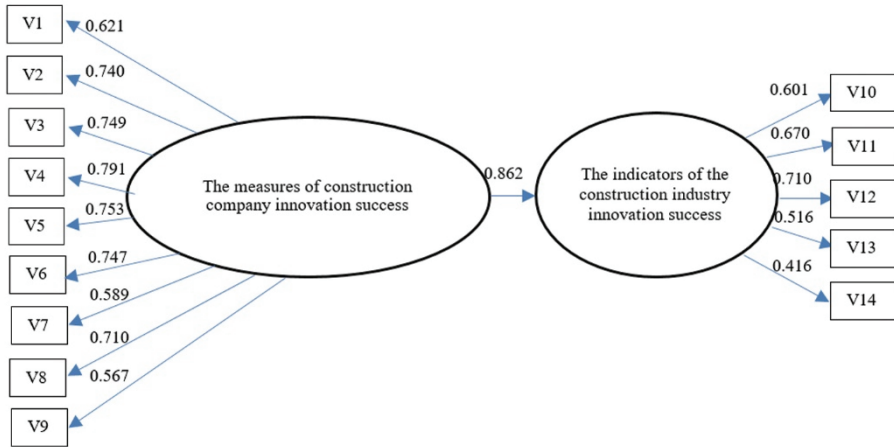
V1
0.621
V2
0.740
V3
0.749
V4
0.791
V5
0.753
V6
0.747
V7
0.589
V8
0.710
V9
0.567

The measures of construction company innovation success

0.862

The indicators of the construction industry innovation success

0.601
V10
0.670
V11
0.710
V12
0.516
V13
0.416
V14